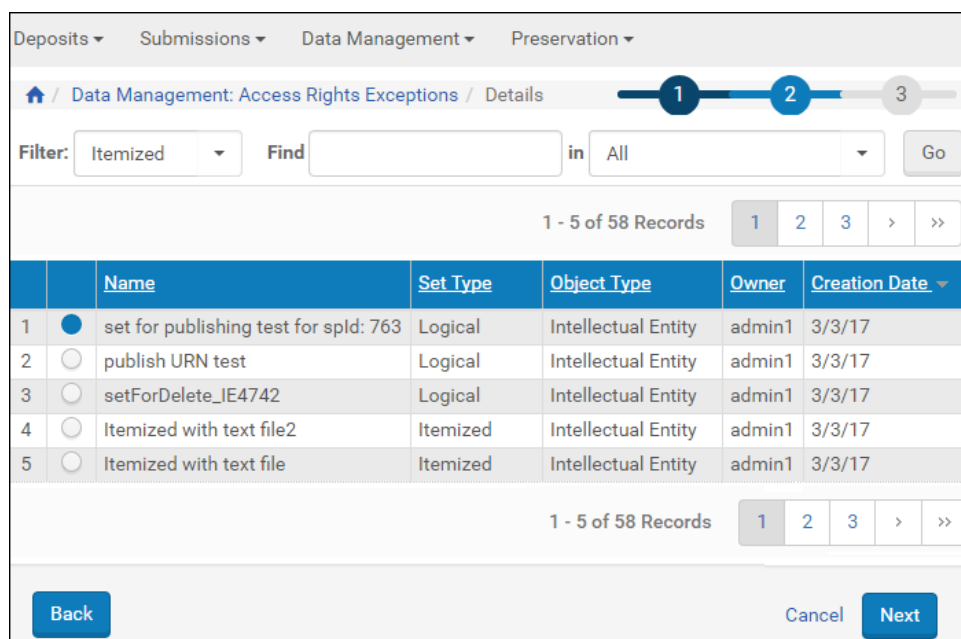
Deposits ▾ Submissions ▾ Data Management ▾ Preservation ▾

Data Management: Access Rights Exceptions / Details

1 2 3

Filter: Itemized Find in All Go

1 - 5 of 58 Records 1 2 3 › ››

| | | Name | Set Type | Object Type | Owner | Creation Date |
|---|---|---|---|---|---|---|
| 1 | | set for publishing test for spId: 763 | Logical | Intellectual Entity | admin1 | 3/3/17 |
| 2 | | publish URN test | Logical | Intellectual Entity | admin1 | 3/3/17 |
| 3 | | setForDelete_IE4742 | Logical | Intellectual Entity | admin1 | 3/3/17 |
| 4 | | Itemized with text file2 | Itemized | Intellectual Entity | admin1 | 3/3/17 |
| 5 | | Itemized with text file | Itemized | Intellectual Entity | admin1 | 3/3/17 |

1 - 5 of 58 Records 1 2 3 › ››

Back Cancel Next